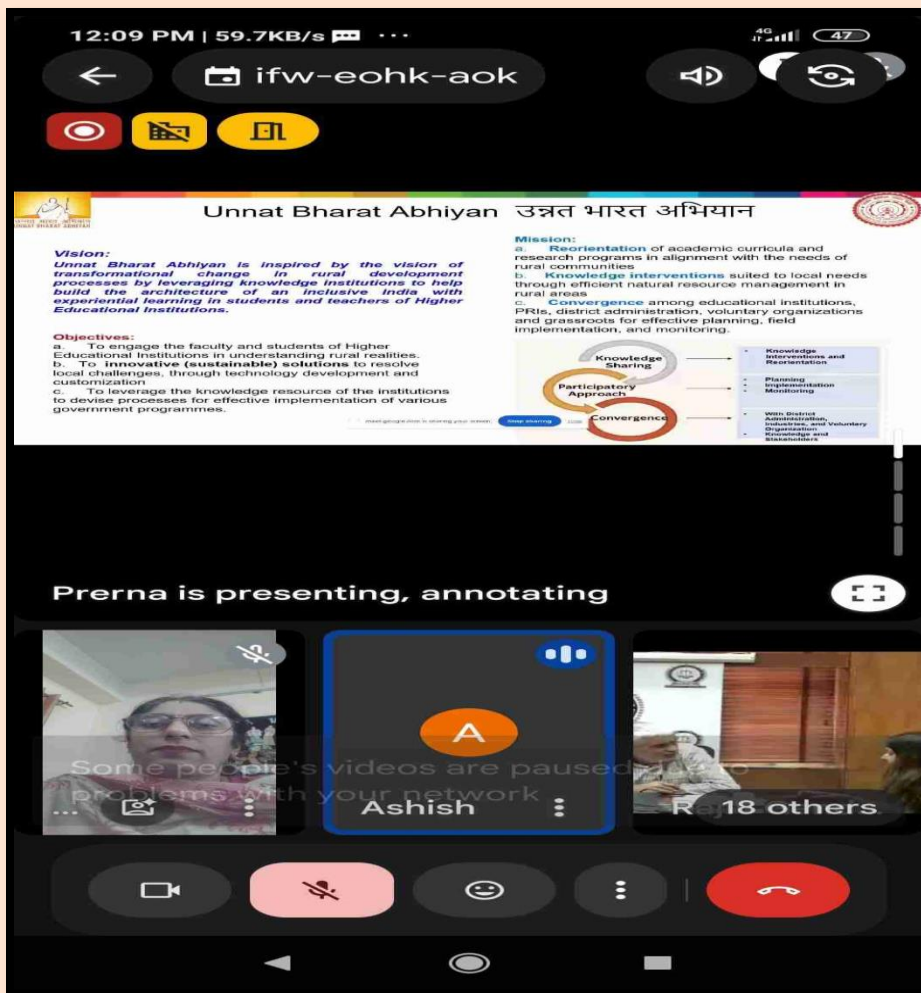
12:09 PM | 59.7KB/s ···

4G 47

ifw-eohk-aok

Unnat Bharat Abhiyan उन्नत भारत अभियान

Vision:
Unnat Bharat Abhiyan is inspired by the vision of transformational change in rural development processes by leveraging knowledge institutions to help build the architecture of an inclusive India with experiential learning in students and teachers of Higher Educational Institutions.

Objectives:
a. To engage the faculty and students of Higher Educational Institutions in understanding rural realities.
b. To innovative (sustainable) solutions to resolve local challenges, through technology development and customization
c. To leverage the knowledge resource of the institutions to devise processes for effective implementation of various government programmes.

Mission:
a. Reorientation of academic curricula and research programs in alignment with the needs of rural communities
b. Knowledge interventions suited to local needs through efficient natural resource management in rural areas
c. Convergence among educational institutions, PRIs, district administration, voluntary organizations and grassroots for effective planning, field implementation, and monitoring.

Knowledge Sharing
Participatory Approach
Convergence

Knowledge Interventions and Reorientation
Planning Implementation Monitoring
With District Administration, Industries, and Voluntary Organization Knowledge and Stakeholders

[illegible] is sharing your screen. Stop sharing Hide

Prerna is presenting, annotating

Some people's videos are paused due to problems with your network

Ashish

A

R 18 others